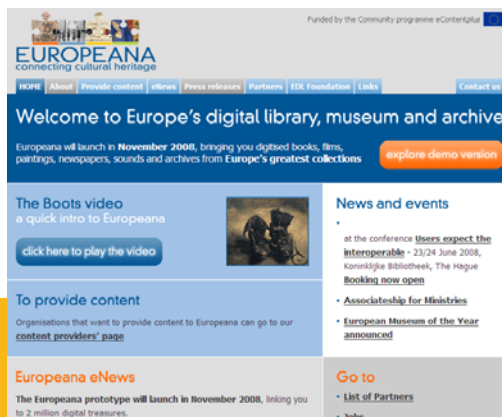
Funded by the Community programme eContentplus

EUROPEANA
connecting cultural heritage

HOME | About | Provide content | eNews | Press releases | Partners | EDL Foundation | Links | Contact us

Welcome to Europe's digital library, museum and archive

Europeana will launch in November 2008, bringing you digitised books, films, paintings, newspapers, sounds and archives from Europe's greatest collections

explore demo version

The Boots video
a quick intro to Europeana

click here to play the video

News and events

•

at the conference Users expect the interoperable - 23/24 June 2008, Koninklijke Bibliotheek, The Hague
Booking now open

• Associateship for Ministries

• European Museum of the Year announced

To provide content

Organisations that want to provide content to Europeana can go to our content providers' page

Europeana eNews

The Europeana prototype will launch in November 2008, linking you to 2 million digital treasures.

Go to

• List of Partners

• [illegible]